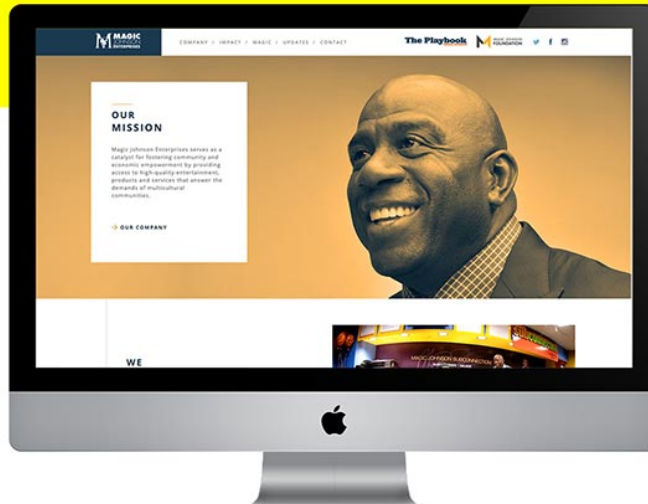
MAGIC JOHNSON ENTERPRISES

COMPANY / IMPACT / MAGIC / UPDATES / CONTACT

The Playbook

MAGIC JOHNSON FOUNDATION

OUR MISSION

Magic Johnson Enterprises serves as a catalyst for fostering community and economic empowerment by providing access to high-quality entertainment, products and services that answer the demands of multicultural communities.

OUR COMPANY

WE

MAGIC JOHNSON SUBCONNECTION